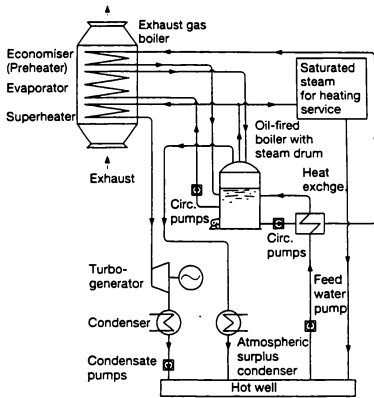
Exhaust gas boiler

Economiser (Preheater)

Evaporator

Superheater

Exhaust

Saturated steam for heating service

Oil-fired boiler with steam drum

Circ. pumps

Heat exchge.

Circ. pumps

Turbo-generator

Condenser

Feed water pump

Atmospheric surplus condenser

Condensate pumps

Hot well